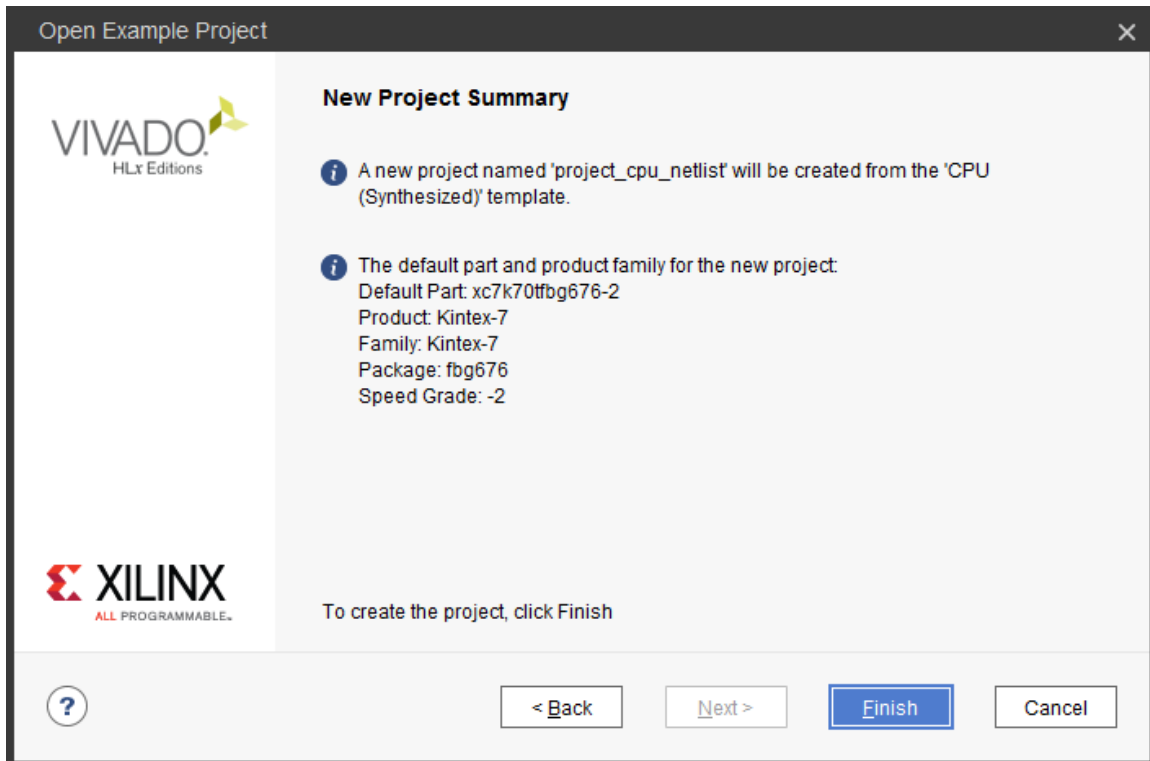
Open Example Project

VIVADO.
HLx Editions

XILINX
ALL PROGRAMMABLE.

New Project Summary

A new project named 'project_cpu_netlist' will be created from the 'CPU (Synthesized)' template.

The default part and product family for the new project:
Default Part: xc7k70tfbg676-2
Product: Kintex-7
Family: Kintex-7
Package: fbg676
Speed Grade: -2

To create the project, click Finish

?

< Back

Next >

Finish

Cancel